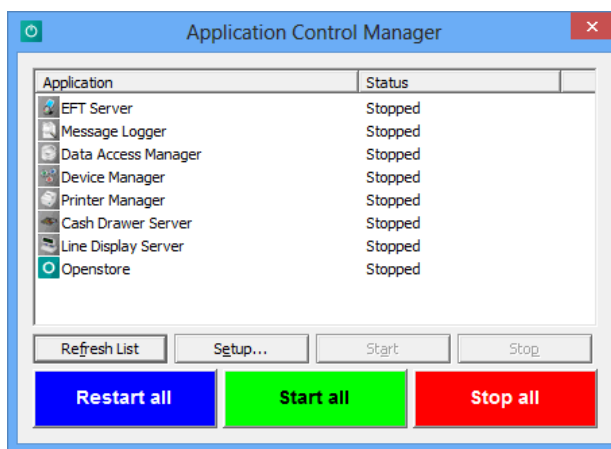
Application Control Manager

| Application | Status |
|---|---|
| EFT Server | Stopped |
| Message Logger | Stopped |
| Data Access Manager | Stopped |
| Device Manager | Stopped |
| Printer Manager | Stopped |
| Cash Drawer Server | Stopped |
| Line Display Server | Stopped |
| Openstore | Stopped |

Refresh List
Setup...
Start
Stop

Restart all
Start all
Stop all